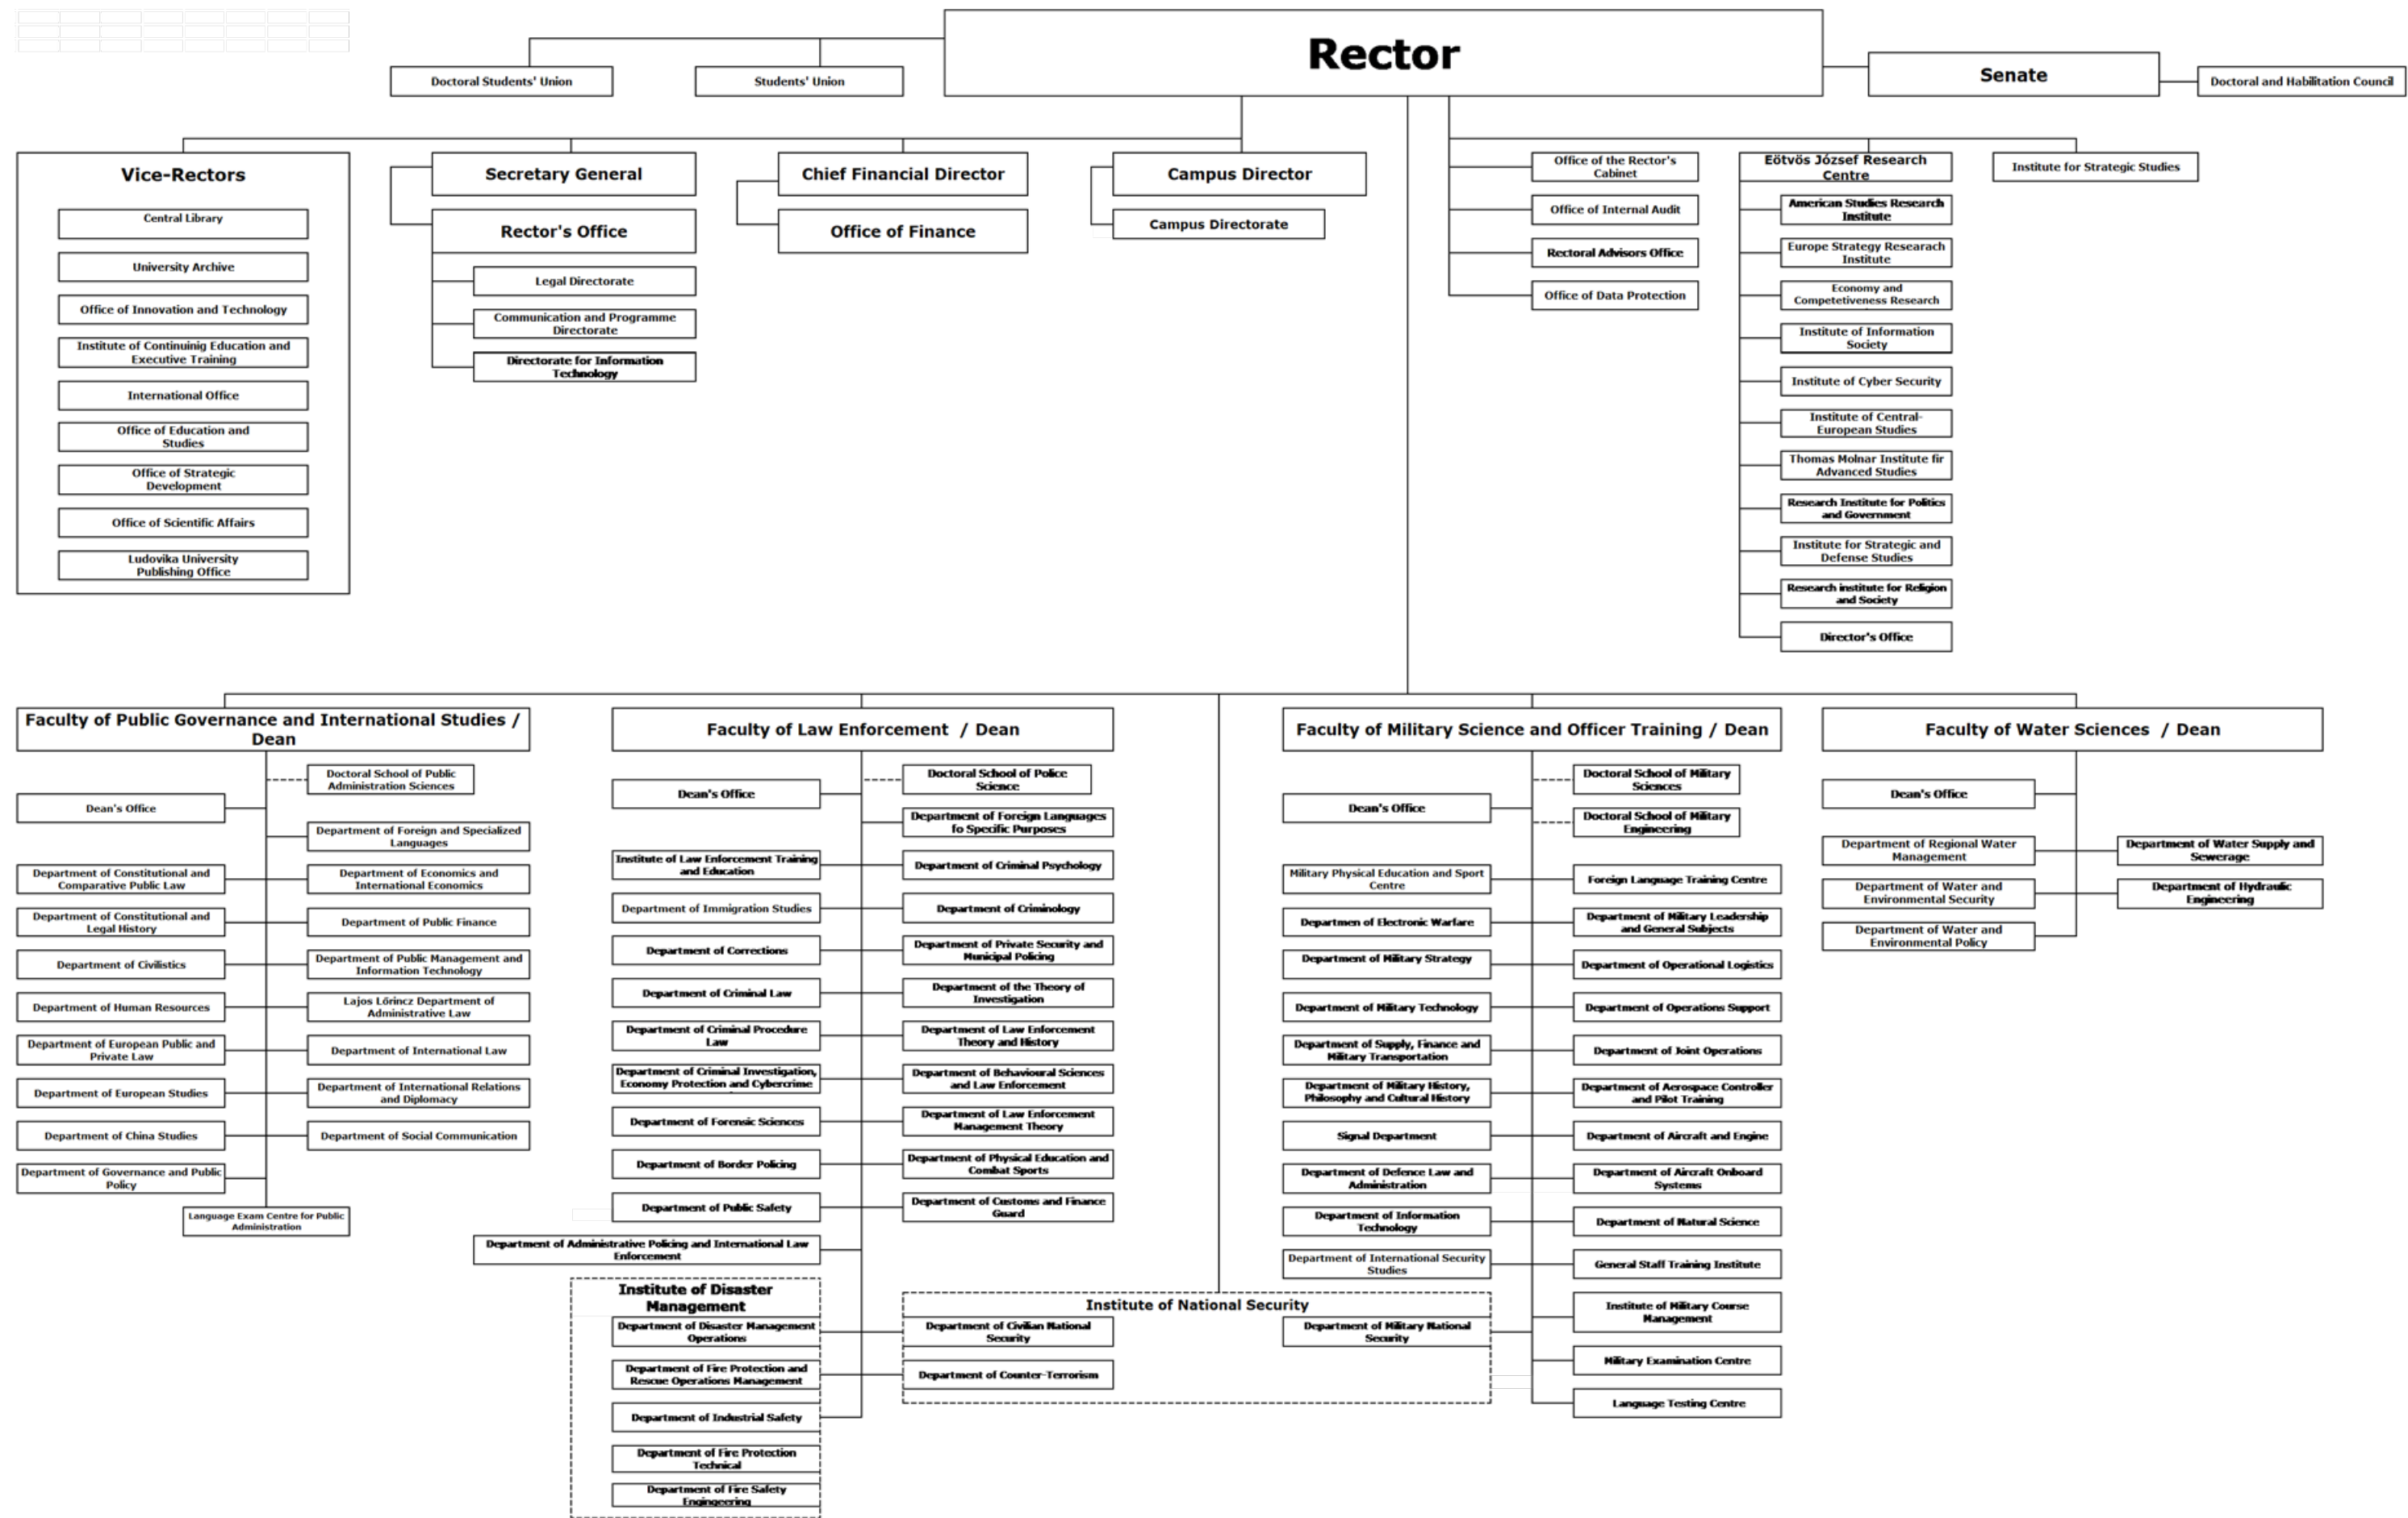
Rector

Doctoral Students' Union

Students' Union

Senate

Doctoral and Habilitation Council

Vice-Rectors

Central Library

University Archive

Office of Innovation and Technology

Institute of Continuinig Education and Executive Training

International Office

Office of Education and Studies

Office of Strategic Development

Office of Scientific Affairs

Ludovika University Publishing Office

Secretary General

Rector's Office

Legal Directorate

Communication and Programme Directorate

Directorate for Information Technology

Chief Financial Director

Office of Finance

Campus Director

Campus Directorate

Office of the Rector's Cabinet

Office of Internal Audit

Rectoral Advisors Office

Office of Data Protection

Eötvös József Research Centre

American Studies Research Institute

Europe Strategy Researach Institute

Economy and Competetiveness Research

Institute of Information Society

Institute of Cyber Security

Institute of Central-European Studies

Thomas Molnar Institute fir Advanced Studies

Research Institute for Politics and Government

Institute for Strategic and Defense Studies

Research institute for Religion and Society

Director's Office

Institute for Strategic Studies

Faculty of Public Governance and International Studies / Dean

Doctoral School of Public Administration Sciences

Dean's Office

Department of Foreign and Specialized Languages

Department of Constitutional and Comparative Public Law

Department of Economics and International Economics

Department of Constitutional and Legal History

Department of Public Finance

Department of Civilistics

Department of Public Management and Information Technology

Department of Human Resources

Lajos Lőrincz Department of Administrative Law

Department of European Public and Private Law

Department of International Law

Department of European Studies

Department of International Relations and Diplomacy

Department of China Studies

Department of Social Communication

Department of Governance and Public Policy

Language Exam Centre for Public Administration

Faculty of Law Enforcement / Dean

Dean's Office

Doctoral School of Police Science

Department of Foreign Languages fo Specific Purposes

Institute of Law Enforcement Training and Education

Department of Criminal Psychology

Department of Immigration Studies

Department of Criminology

Department of Corrections

Department of Private Security and Municipal Policing

Department of Criminal Law

Department of the Theory of Investigation

Department of Criminal Procedure Law

Department of Law Enforcement Theory and History

Department of Criminal Investigation, Economy Protection and Cybercrime

Department of Behavioural Sciences and Law Enforcement

Department of Forensic Sciences

Department of Law Enforcement Management Theory

Department of Border Policing

Department of Physical Education and Combat Sports

Department of Public Safety

Department of Customs and Finance Guard

Department of Administrative Policing and International Law Enforcement

Institute of Disaster Management

Department of Disaster Management Operations

Department of Fire Protection and Rescue Operations Management

Department of Industrial Safety

Department of Fire Protection Technical

Department of Fire Safety Engineering

Institute of National Security

Department of Civilian National Security

Department of Counter-Terrorism

Department of Military National Security

Faculty of Military Science and Officer Training / Dean

Dean's Office

Doctoral School of Military Sciences

Doctoral School of Military Engineering

Military Physical Education and Sport Centre

Foreign Language Training Centre

Departmen of Electronic Warfare

Department of Military Leadership and General Subjects

Department of Military Strategy

Department of Operational Logistics

Department of Military Technology

Department of Operations Support

Department of Supply, Finance and Military Transportation

Department of Joint Operations

Department of Military History, Philosophy and Cultural History

Department of Aerospace Controller and Pilot Training

Signal Department

Department of Aircraft and Engine

Department of Defence Law and Administration

Department of Aircraft Onboard Systems

Department of Information Technology

Department of Natural Science

Department of International Security Studies

General Staff Training Institute

Institute of Military Course Management

Military Examination Centre

Language Testing Centre

Faculty of Water Sciences / Dean

Dean's Office

Department of Regional Water Management

Department of Water Supply and Sewerage

Department of Water and Environmental Security

Department of Hydraulic Engineering

Department of Water and Environmental Policy